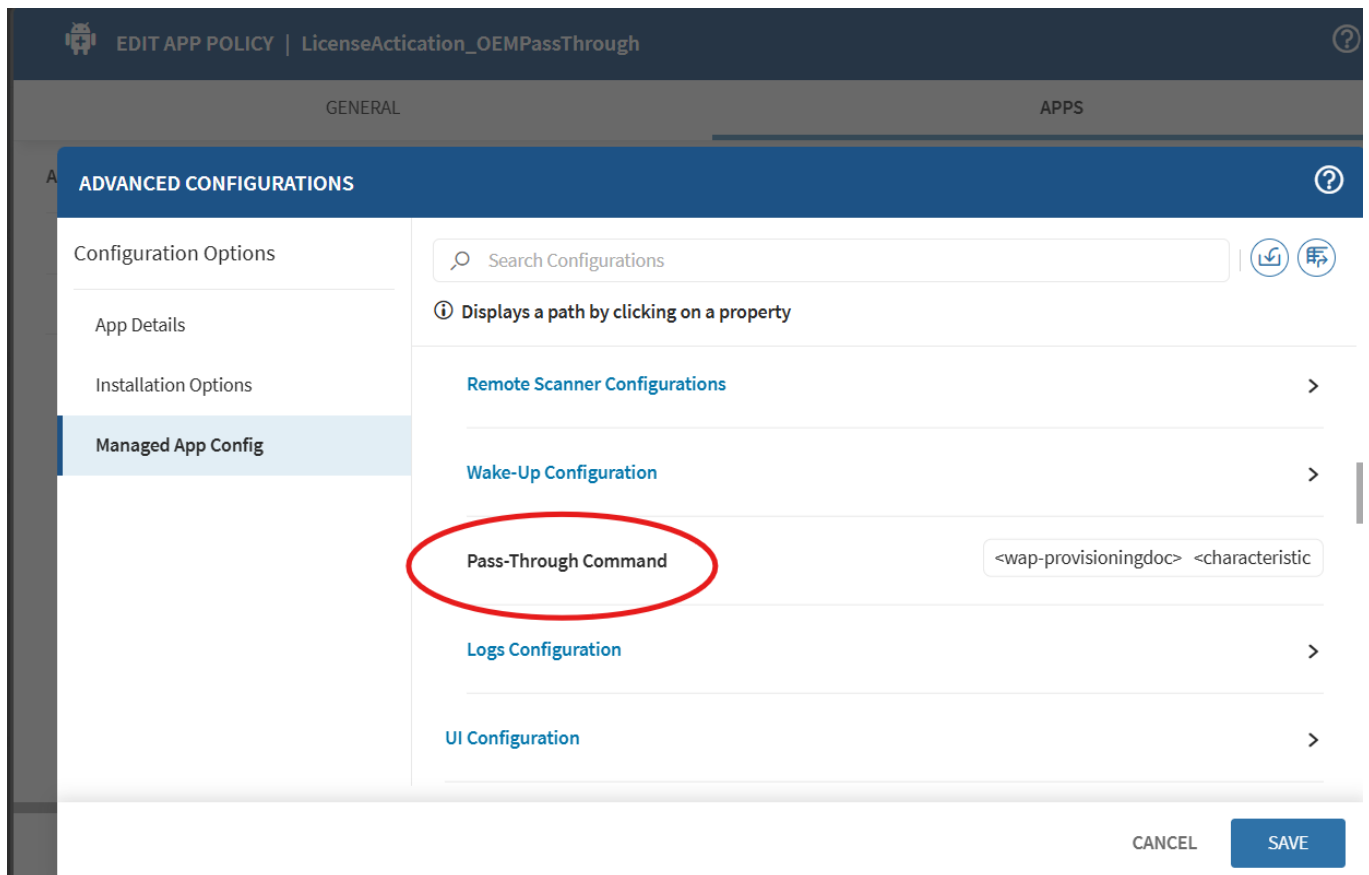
EDIT APP POLICY | LicenseActication_OEMPassThrough

GENERAL

APPS

ADVANCED CONFIGURATIONS

Configuration Options

App Details

Installation Options

Managed App Config

Search Configurations

Displays a path by clicking on a property

Remote Scanner Configurations

Wake-Up Configuration

Pass-Through Command

<wap-provisioningdoc> <characteristic

Logs Configuration

UI Configuration

CANCEL

SAVE